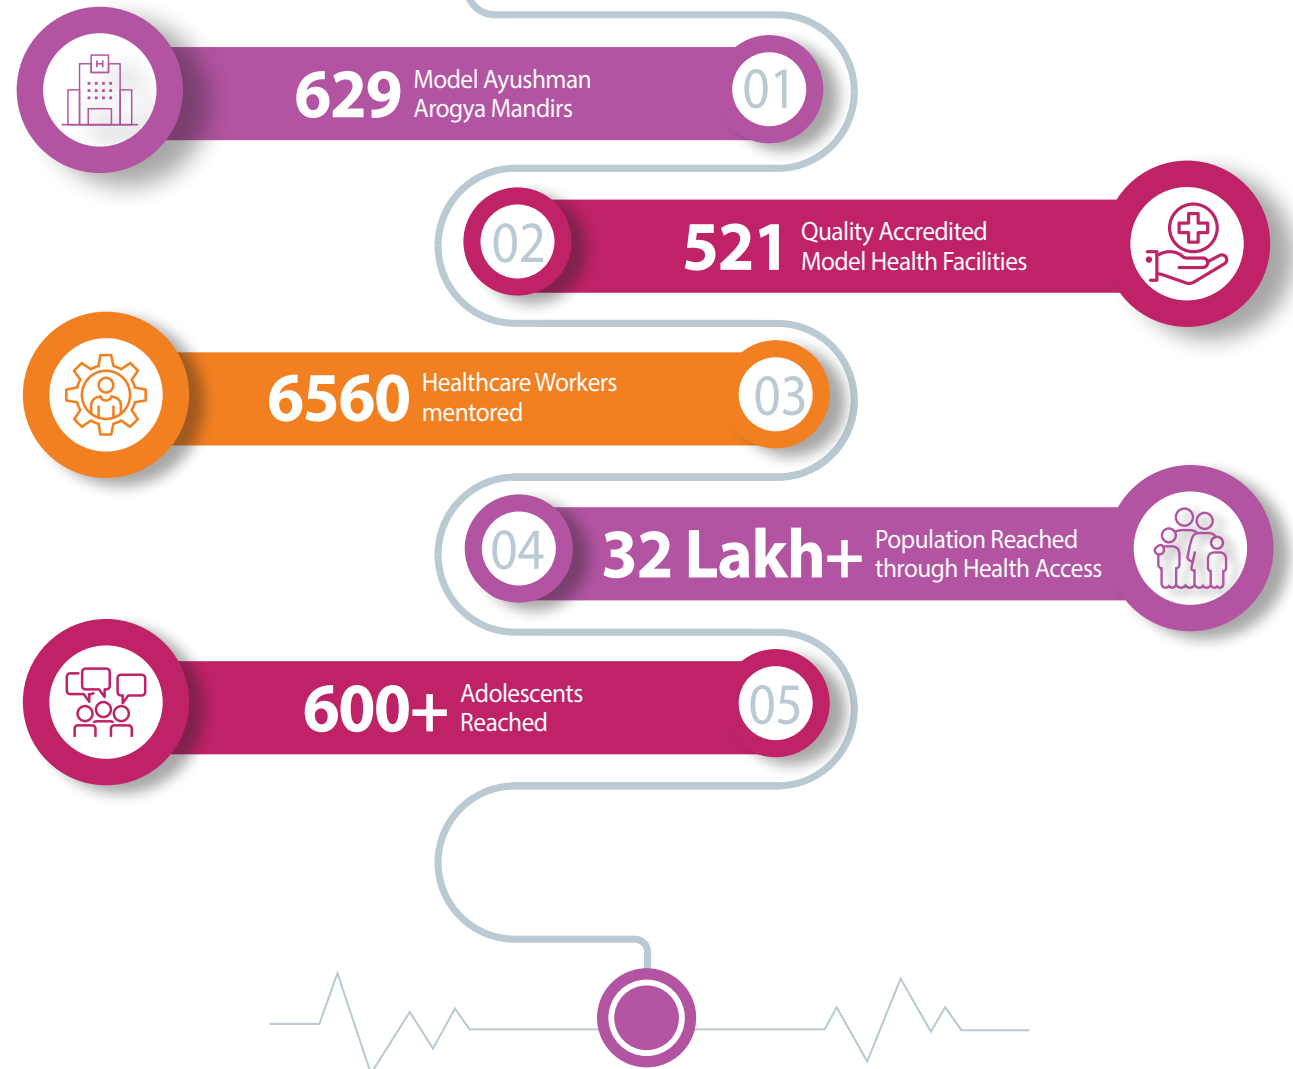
H

629 Model Ayushman Arogya Mandirs

01

02

521 Quality Accredited Model Health Facilities

6560 Healthcare Workers mentored

03

04

32 Lakh+ Population Reached through Health Access

600+ Adolescents Reached

05